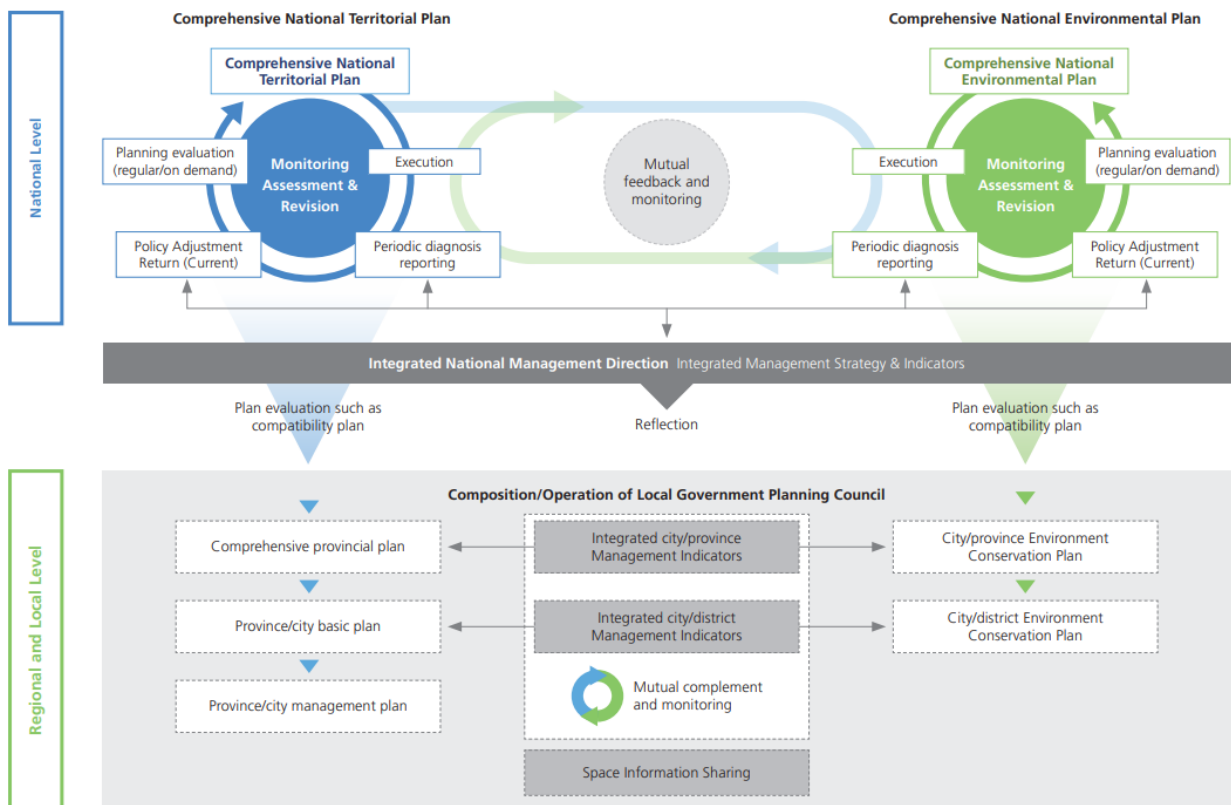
National Level

Comprehensive National Territorial Plan

Comprehensive National Territorial Plan

Planning evaluation (regular/on demand)

Monitoring Assessment & Revision

Execution

Policy Adjustment Return (Current)

Periodic diagnosis reporting

Mutual feedback and monitoring

Comprehensive National Environmental Plan

Comprehensive National Environmental Plan

Execution

Monitoring Assessment & Revision

Planning evaluation (regular/on demand)

Periodic diagnosis reporting

Policy Adjustment Return (Current)

Integrated National Management Direction Integrated Management Strategy & Indicators

Plan evaluation such as compatibility plan

Reflection

Plan evaluation such as compatibility plan

Regional and Local Level

Composition/Operation of Local Government Planning Council

Comprehensive provincial plan

Integrated city/province Management Indicators

City/province Environment Conservation Plan

Province/city basic plan

Integrated city/district Management Indicators

City/district Environment Conservation Plan

Province/city management plan

Mutual complement and monitoring

Space Information Sharing